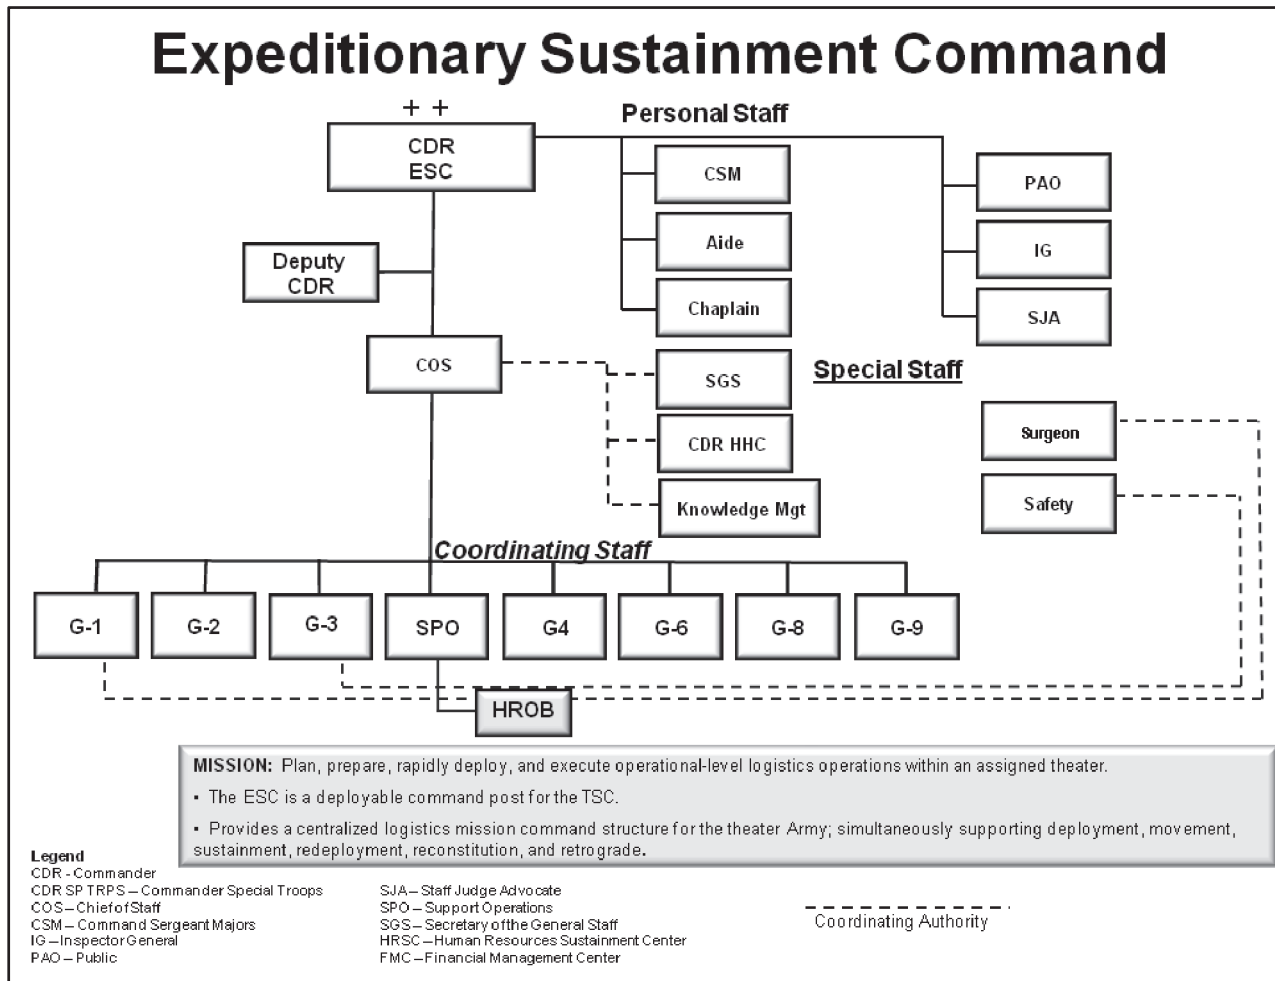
Expeditionary Sustainment Command

+ +

CDR ESC

Personal Staff

CSM

Aide

Chaplain

PAO

IG

SJA

Deputy CDR

COS

SGS

CDR HHC

Knowledge Mgt

Special Staff

Surgeon

Safety

Coordinating Staff

G-1

G-2

G-3

SPO

G4

G-6

G-8

G-9

HROB

MISSION: Plan, prepare, rapidly deploy, and execute operational-level logistics operations within an assigned theater.

• The ESC is a deployable command post for the TSC.

• Provides a centralized logistics mission command structure for the theater Army; simultaneously supporting deployment, movement, sustainment, redeployment, reconstitution, and retrograde.

Legend
CDR - Commander
CDR SP TRPS – Commander Special Troops
COS – Chief of Staff
CSM – Command Sergeant Majors
IG – Inspector General
PAO – Public

SJA – Staff Judge Advocate
SPO – Support Operations
SGS – Secretary of the General Staff
HRSC – Human Resources Sustainment Center
FMC – Financial Management Center

Coordinating Authority